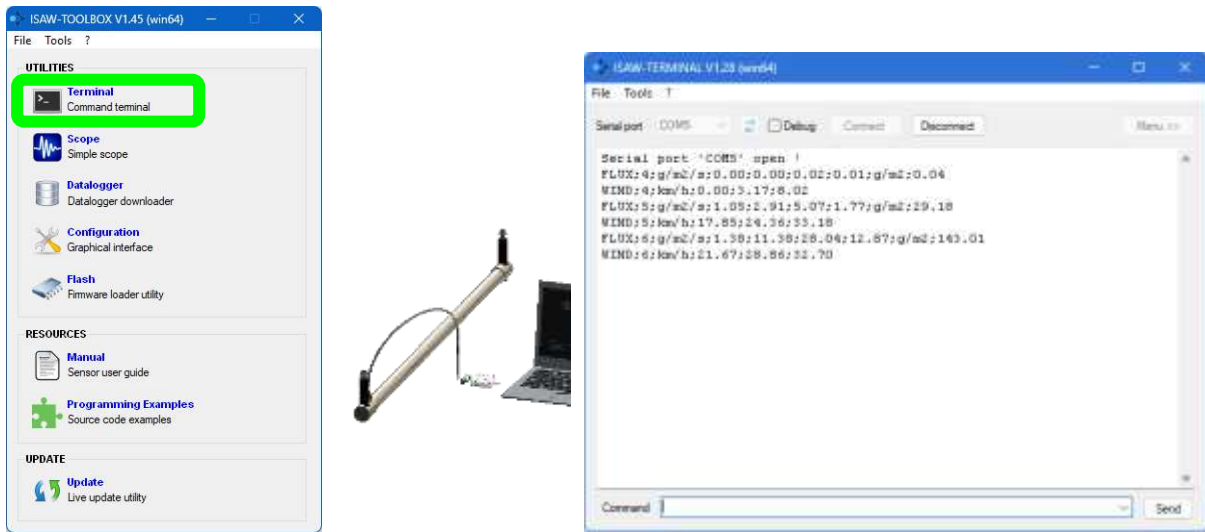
ISAW-TOOLBOX V1.45 (win64)

File Tools ?

UTILITIES

Terminal
Command terminal

Scope
Simple scope

Datalogger
Datalogger downloader

Configuration
Graphical interface

Flash
Firmware loader utility

RESOURCES

Manual
Sensor user guide

Programming Examples
Source code examples

UPDATE

Update
Live update utility

ISAW-TERMINAL V1.28 (win64)

File Tools ?

Serial port COM5 Debug Connect Disconnect Menu >>

Serial port 'COM5' open !
FLUX;4;g/m2/s;0.00;0.00;0.02;0.01;g/m2;0.04
WIND;4;km/h;0.00;3.17;8.02
FLUX;5;g/m2/s;1.05;2.91;5.07;1.77;g/m2;29.18
WIND;5;km/h;17.85;24.36;33.18
FLUX;6;g/m2/s;1.38;11.38;28.04;12.87;g/m2;143.01
WIND;6;km/h;21.67;28.86;32.70

Command Send